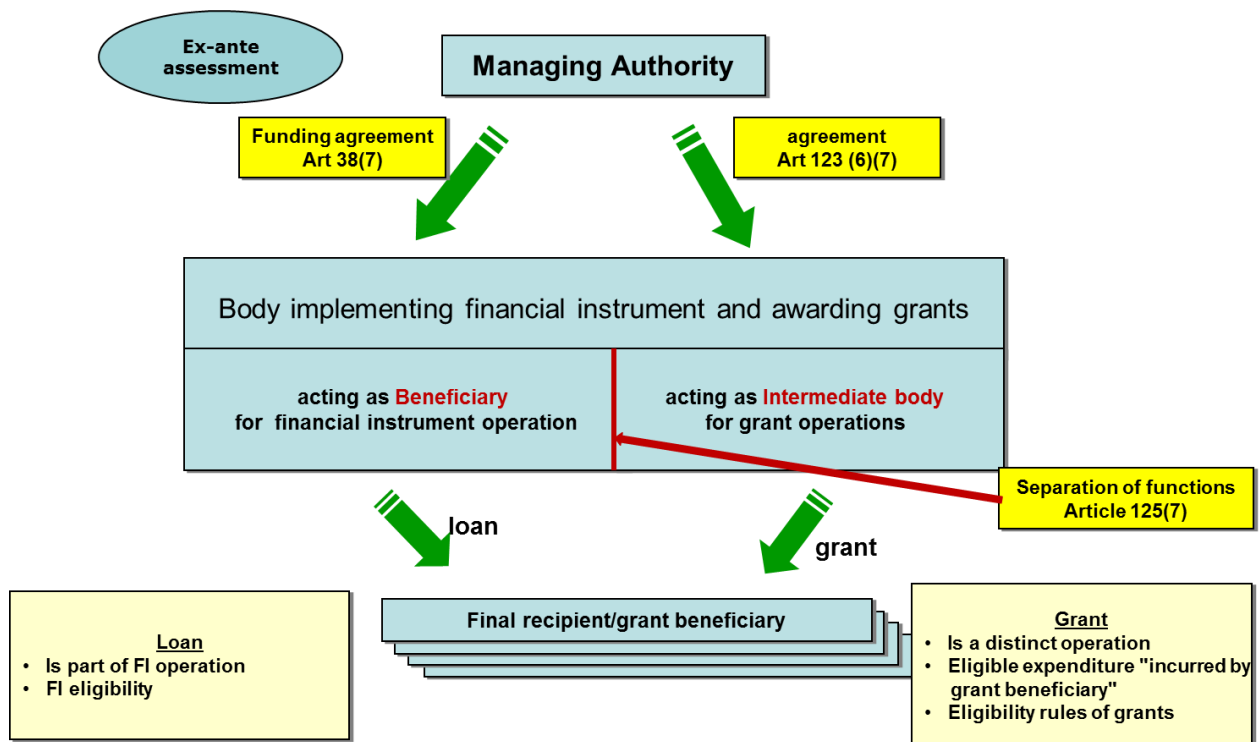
Ex-ante assessment

Managing Authority

Funding agreement
Art 38(7)

agreement
Art 123 (6)(7)

Body implementing financial instrument and awarding grants

acting as Beneficiary
for financial instrument operation

acting as Intermediate body
for grant operations

Separation of functions
Article 125(7)

loan

grant

Final recipient/grant beneficiary

Loan
• Is part of FI operation
• FI eligibility

Grant
• Is a distinct operation
• Eligible expenditure "incurred by grant beneficiary"
• Eligibility rules of grants